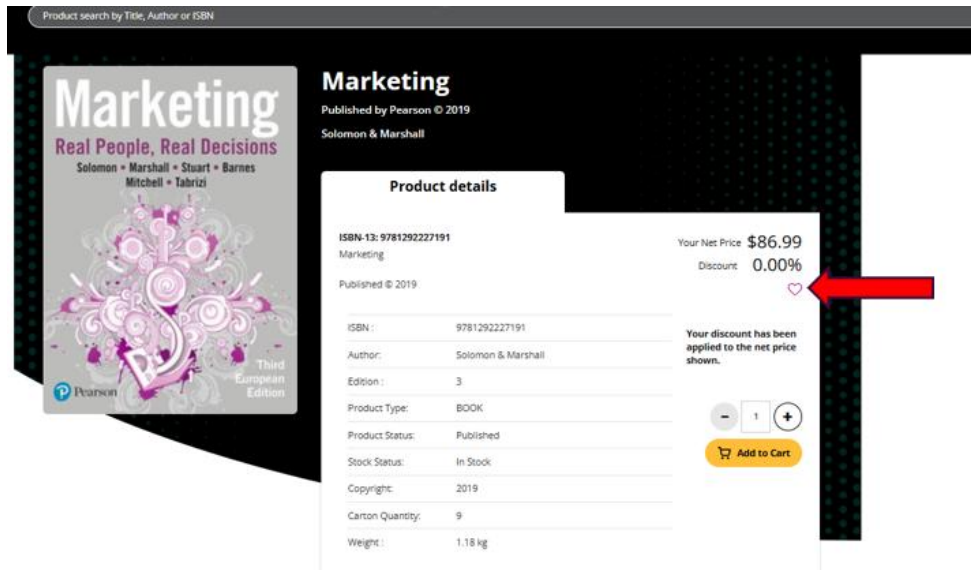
Product search by Title, Author or ISBN

Marketing
Real People, Real Decisions
Solomon • Marshall • Stuart • Barnes
Mitchell • Tabrizi

Third
European
Edition

Pearson

Marketing
Published by Pearson © 2019
Solomon & Marshall

Product details

ISBN-13: 9781292227191
Marketing

Published © 2019

Your Net Price $86.99
Discount 0.00%

| ISBN : | 9781292227191 |
|---|---|
| Author: | Solomon & Marshall |
| Edition : | 3 |
| Product Type: | BOOK |
| Product Status: | Published |
| Stock Status: | In Stock |
| Copyright: | 2019 |
| Carton Quantity: | 9 |
| Weight : | 1.18 kg |

Your discount has been applied to the net price shown.

- 1 +

Add to Cart